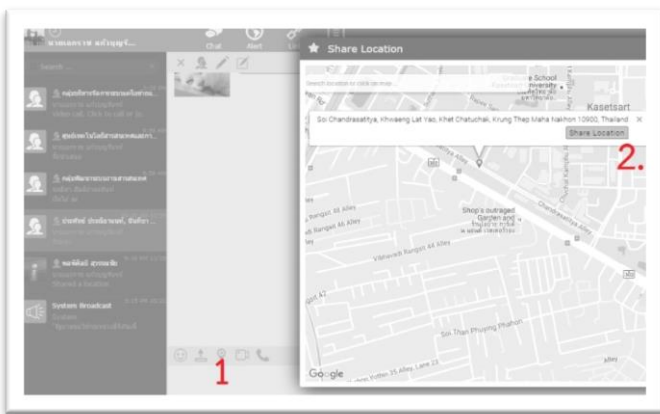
นายแพทย์ชาญ หลักบุญจั...
Chat
Alert
Search
Share Location
Search location to click on map
School University
Kasetsart
Soi Chandrasattya, Khwaeng Lat Yao, Khet Chatuchak, Krung Thep Maha Nakhon 10900, Thailand
Share Location
2.
System Broadcast
Shop's outraged Garden and
Vibhavadi Rangsit 64 Alley
Vibhavadi Rangsit 46 Alley
Chandrasattya Alley
Soi Than Phuyong Phahon
Google
1